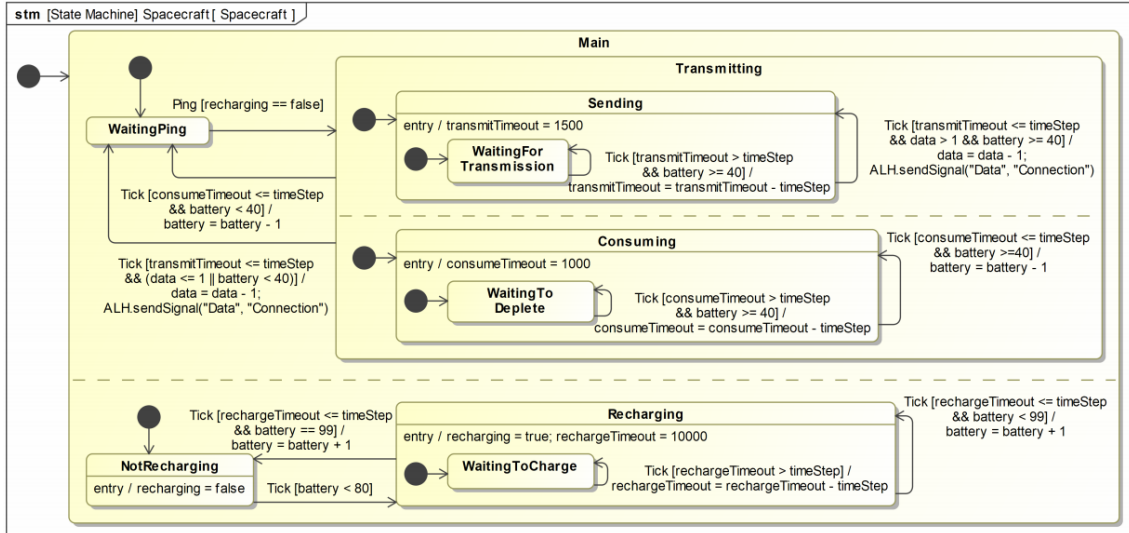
stm [State Machine] Spacecraft [ Spacecraft ]

Main

Transmitting

Ping [recharging == false]

WaitingPing

Sending

entry / transmitTimeout = 1500

WaitingFor Transmission

Tick [transmitTimeout > timeStep && battery >= 40] / transmitTimeout = transmitTimeout - timeStep

Tick [transmitTimeout <= timeStep && data > 1 && battery >= 40] / data = data - 1; ALH.sendSignal("Data", "Connection")

Tick [consumeTimeout <= timeStep && battery < 40] / battery = battery - 1

Tick [transmitTimeout <= timeStep && (data <= 1 || battery < 40)] / data = data - 1; ALH.sendSignal("Data", "Connection")

Consuming

entry / consumeTimeout = 1000

WaitingTo Deplete

Tick [consumeTimeout > timeStep && battery >= 40] / consumeTimeout = consumeTimeout - timeStep

Tick [consumeTimeout <= timeStep && battery >=40] / battery = battery - 1

Tick [rechargeTimeout <= timeStep && battery == 99] / battery = battery + 1

Recharging

entry / recharging = true; rechargeTimeout = 10000

Tick [rechargeTimeout <= timeStep && battery < 99] / battery = battery + 1

NotRecharging

entry / recharging = false

Tick [battery < 80]

WaitingToCharge

Tick [rechargeTimeout > timeStep] / rechargeTimeout = rechargeTimeout - timeStep